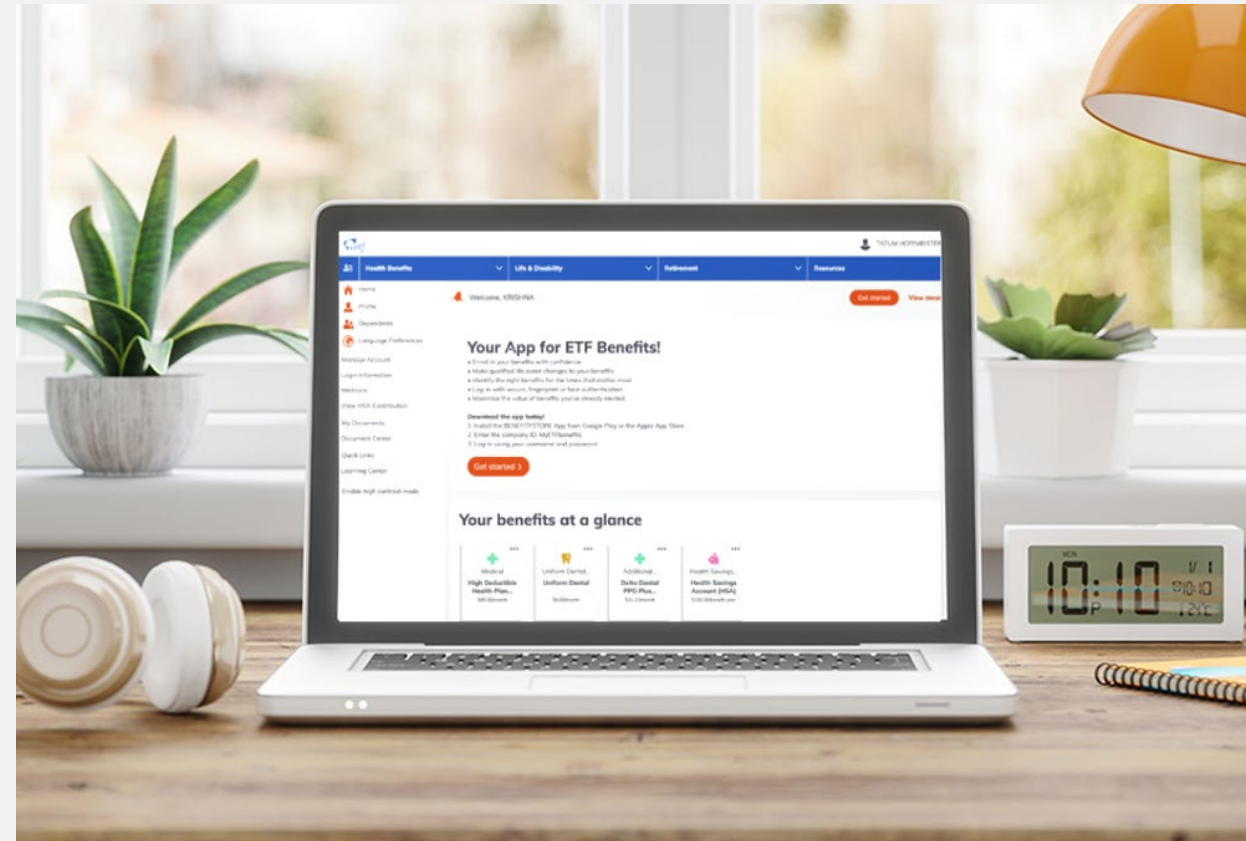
TATUM HOFFMEISTER

Health Benefits
Life & Disability
Retirement
Resources

Home
Profile
Dependents
Language Preferences
Manage Account
Login Information
Medicare
View HSA Contribution
My Documents
Document Center
Quick Links
Learning Center
Enable high contrast mode

Welcome, KRISHNA
Get started
View mess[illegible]

Your App for ETF Benefits!
• Enroll in your benefits with confidence
• Make qualified life event changes to your benefits
• Identify the right benefits for the times that matter most
• Log in with secure, fingerprint or face authentication
• Maximize the value of benefits you've already elected

Download the app today!
1. Install the BENEFITFOCUS App from Google Play or the Apple App Store
2. Enter the company ID: MyETFbenefits
3. Log in using your username and password

Get started >

Your benefits at a glance

Medical
High Deductible Health Plan...
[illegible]

Uniform Dental...
Uniform Dental
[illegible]

Additional...
Delta Dental PPO Plus...
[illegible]

Health Savings...
Health Savings Account (HSA)
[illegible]

MON
10:10
P
1/1
10:10
24°C